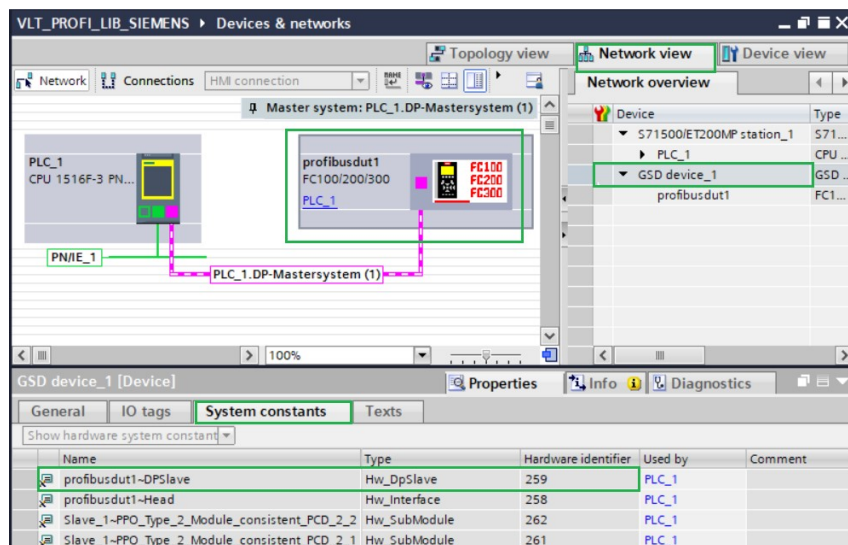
VLT_PROFI_LIB_SIEMENS ▸ Devices & networks

Topology view | Network view | Device view

Network | Connections | HMI connection

Master system: PLC_1.DP-Mastersystem (1)

PLC_1
CPU 1516F-3 PN...

profibusdut1
FC100/200/300
PLC_1

FC100
FC200
FC300

PN/IE_1

PLC_1.DP-Mastersystem (1)

100%

Network overview

| Device | Type |
|---|---|
| S71500/ET200MP station_1 | S71... |
| PLC_1 | CPU ... |
| GSD device_1 | GSD ... |
| profibusdut1 | FC1... |

GSD device_1 [Device]

Properties | Info | Diagnostics

General | IO tags | System constants | Texts

Show hardware system constant

| Name | Type | Hardware identifier | Used by | Comment |
|---|---|---|---|---|
| profibusdut1~DPSlave | Hw_DpSlave | 259 | PLC_1 | |
| profibusdut1~Head | Hw_Interface | 258 | PLC_1 | |
| Slave_1~PPO_Type_2_Module_consistent_PCD_2_2 | Hw_SubModule | 262 | PLC_1 | |
| Slave_1~PPO_Type_2_Module_consistent_PCD_2_1 | Hw_SubModule | 261 | PLC_1 | |